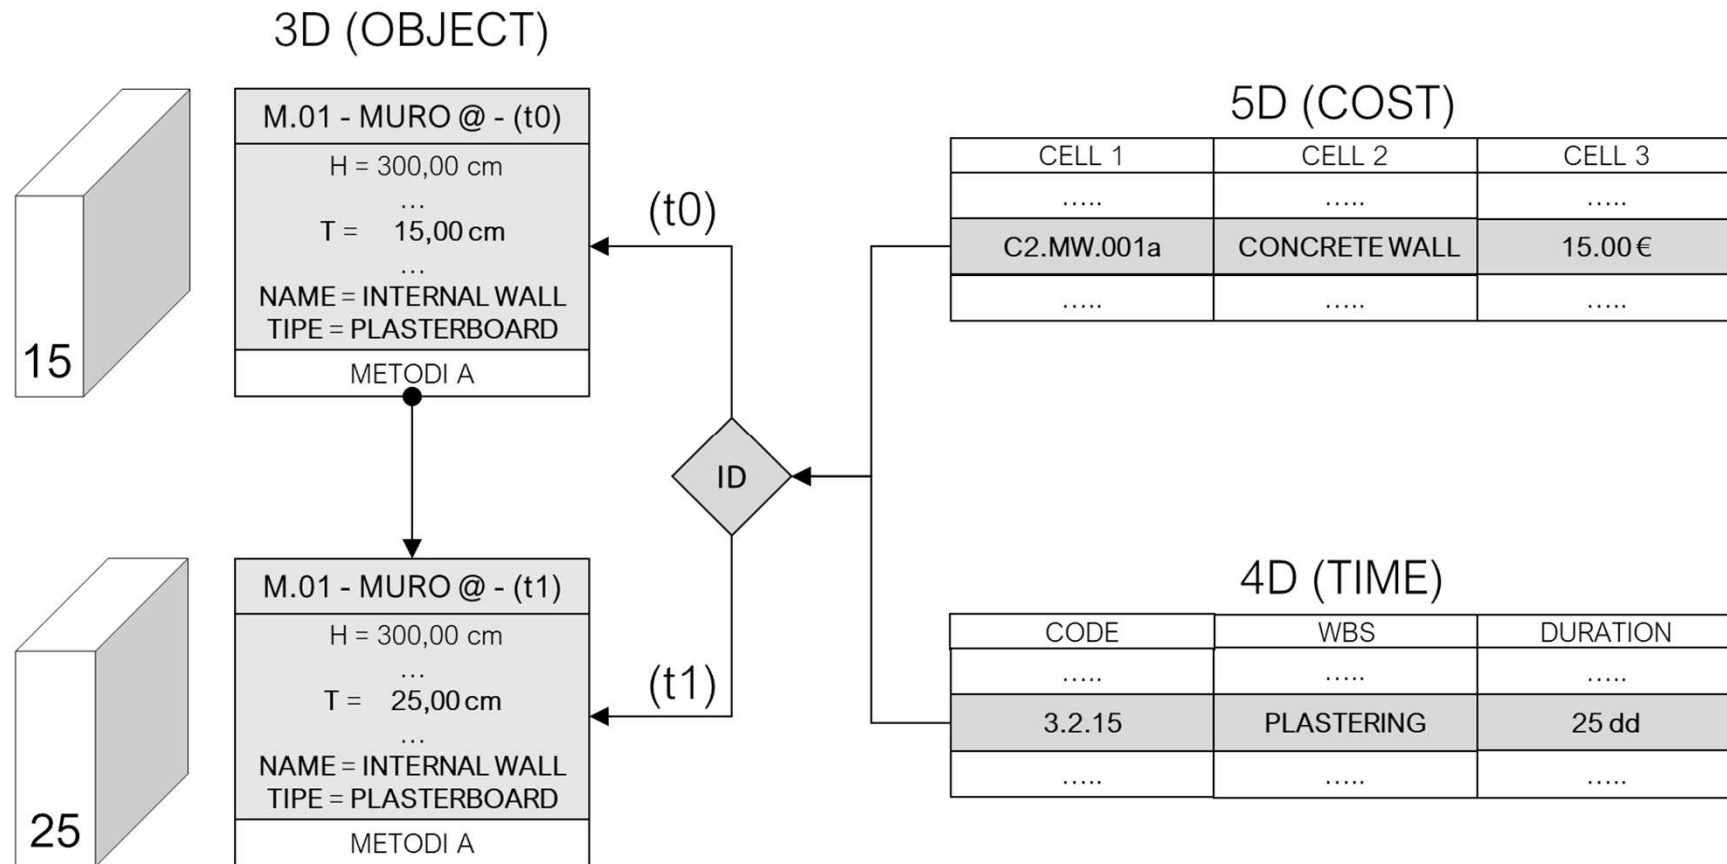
3D (OBJECT)

15

M.01 - MURO @ - (t0)

H = 300,00 cm
...
T = 15,00 cm
...
NAME = INTERNAL WALL
TIPE = PLASTERBOARD

METODI A

25

M.01 - MURO @ - (t1)

H = 300,00 cm
...
T = 25,00 cm
...
NAME = INTERNAL WALL
TIPE = PLASTERBOARD

METODI A

(t0)

ID

(t1)

5D (COST)

| CELL 1 | CELL 2 | CELL 3 |
|---|---|---|
| ..... | ..... | ..... |
| C2.MW.001a | CONCRETE WALL | 15.00 € |
| ..... | ..... | ..... |

4D (TIME)

| CODE | WBS | DURATION |
|---|---|---|
| ..... | ..... | ..... |
| 3.2.15 | PLASTERING | 25 dd |
| ..... | ..... | ..... |